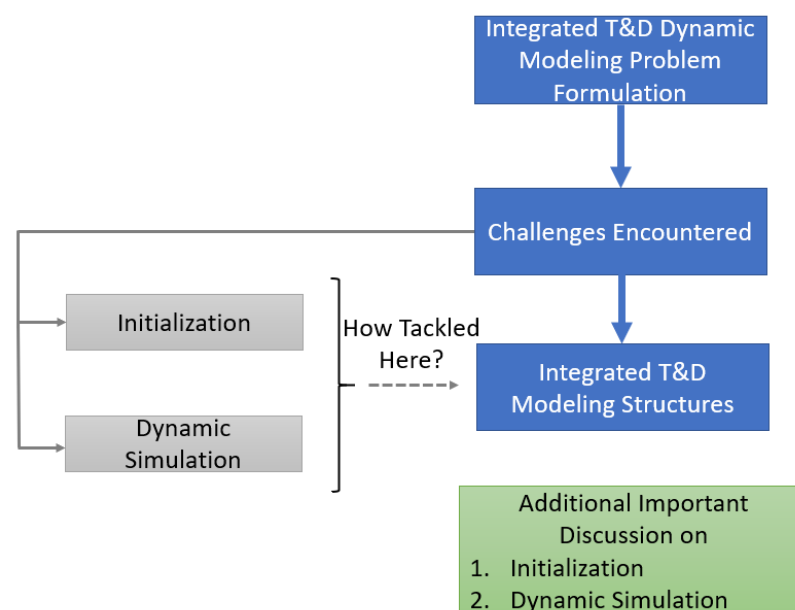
Integrated T&D Dynamic Modeling Problem Formulation

Challenges Encountered

Initialization

Dynamic Simulation

How Tackled Here?

Integrated T&D Modeling Structures

Additional Important Discussion on
1. Initialization
2. Dynamic Simulation